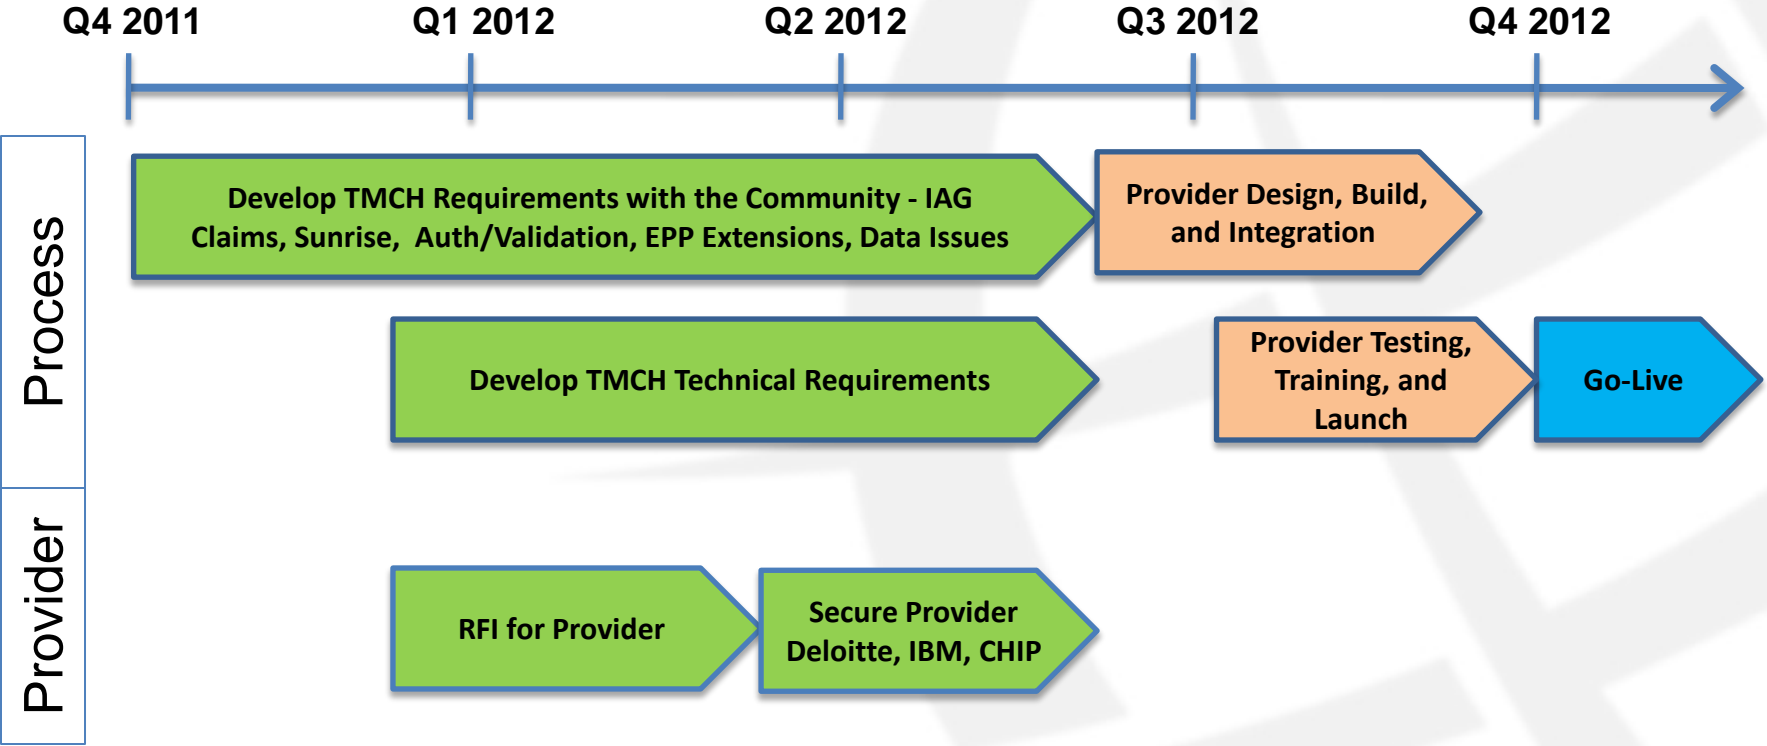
Q4 2011 Q1 2012 Q2 2012 Q3 2012 Q4 2012

Process

Develop TMCH Requirements with the Community - IAG
Claims, Sunrise, Auth/Validation, EPP Extensions, Data Issues

Provider Design, Build, and Integration

Develop TMCH Technical Requirements

Provider Testing, Training, and Launch

Go-Live

Provider

RFI for Provider

Secure Provider
Deloitte, IBM, CHIP